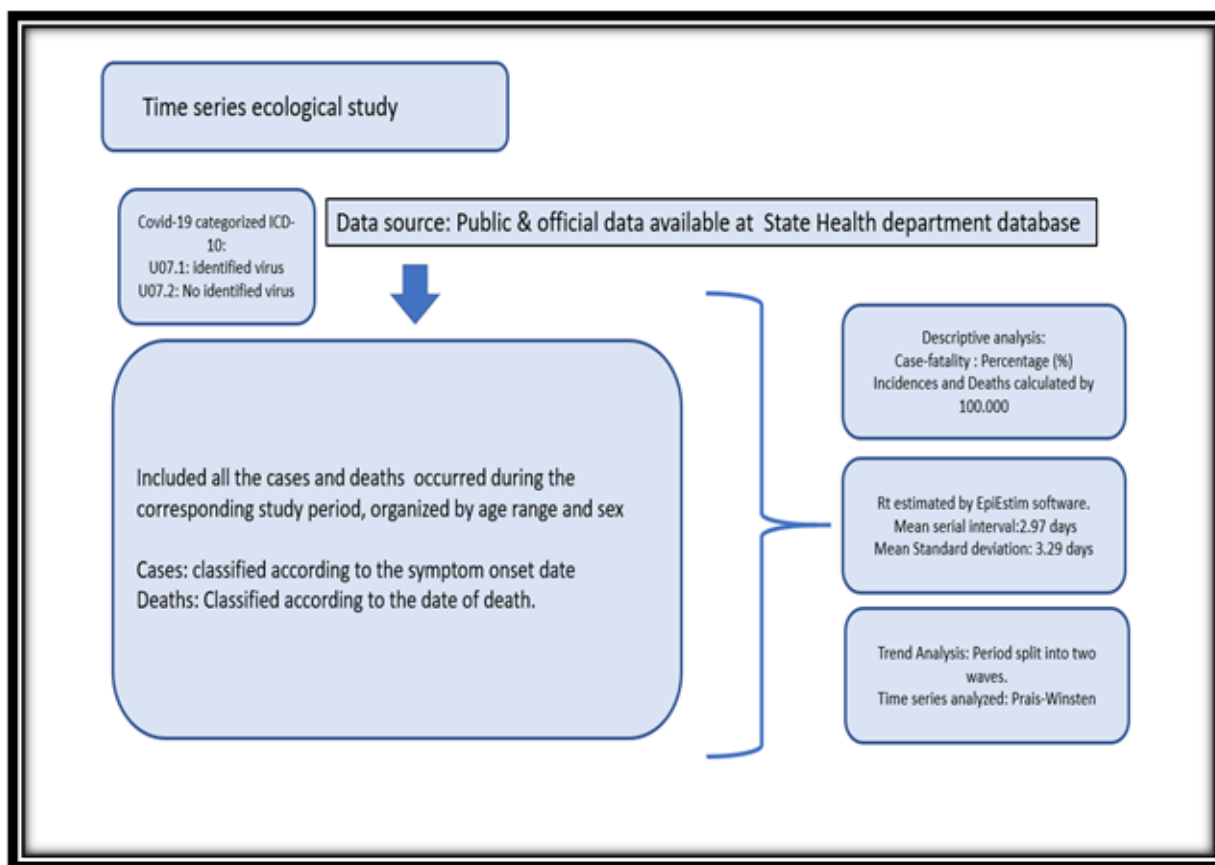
Time series ecological study

Covid-19 categorized ICD-10:
U07.1: identified virus
U07.2: No identified virus

Data source: Public & official data available at State Health department database

Included all the cases and deaths occurred during the corresponding study period, organized by age range and sex

Cases: classified according to the symptom onset date
Deaths: Classified according to the date of death.

Descriptive analysis:
Case-fatality : Percentage (%)
Incidences and Deaths calculated by 100.000

Rt estimated by EpiEstim software.
Mean serial interval:2.97 days
Mean Standard deviation: 3.29 days

Trend Analysis: Period split into two waves.
Time series analyzed: Prais-Winsten